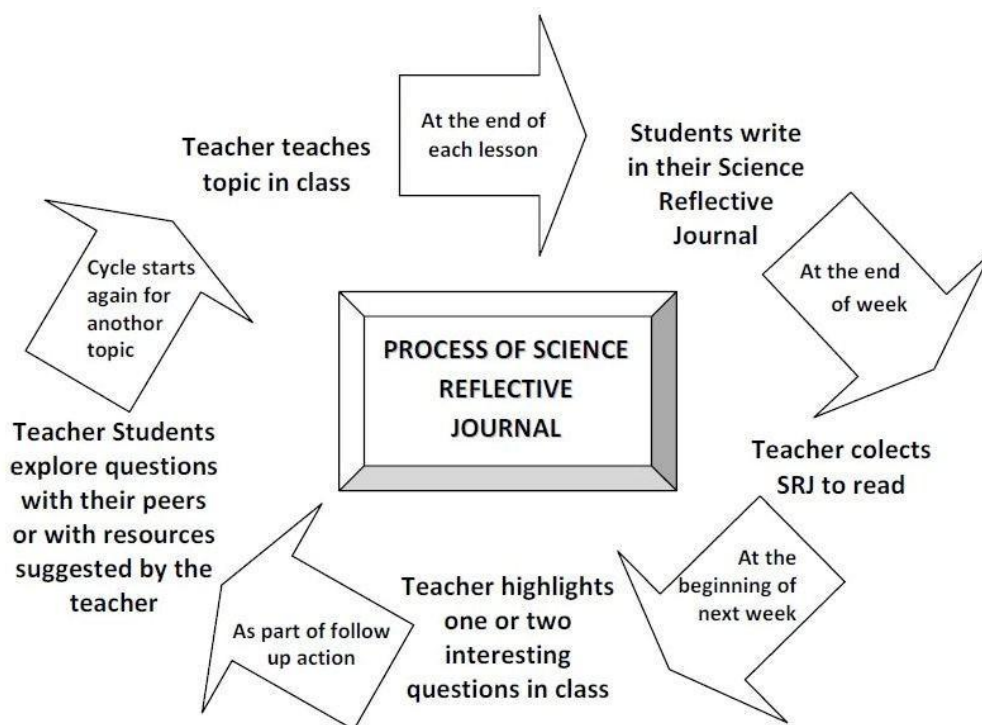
PROCESS OF SCIENCE REFLECTIVE JOURNAL

Teacher teaches topic in class

At the end of each lesson

Students write in their Science Reflective Journal

At the end of week

Teacher colects SRJ to read

At the beginning of next week

Teacher highlights one or two interesting questions in class

As part of follow up action

Teacher Students explore questions with their peers or with resources suggested by the teacher

Cycle starts again for anothor topic